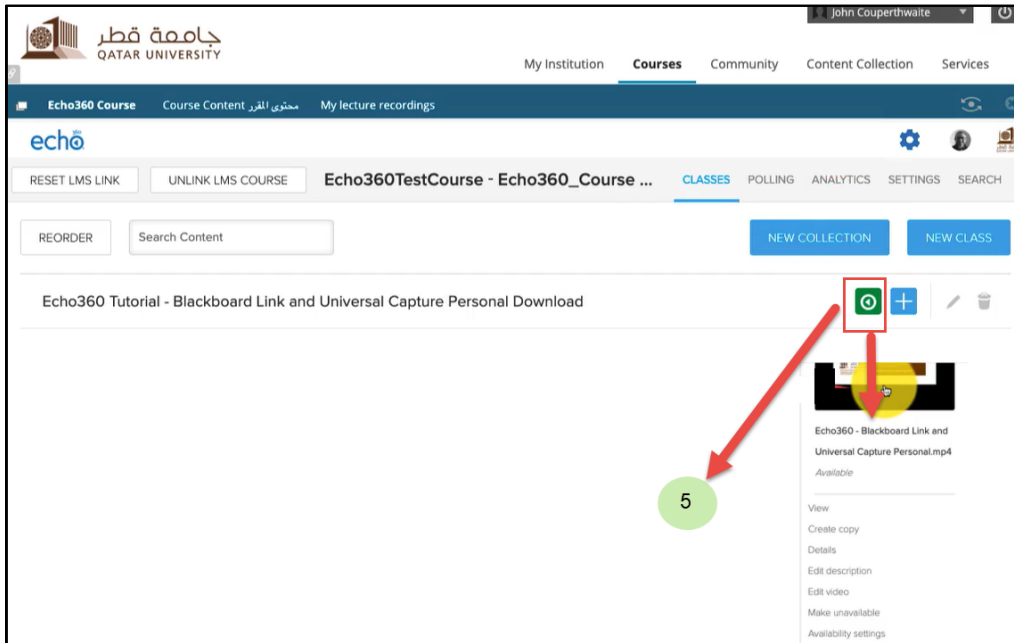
جامعة قطر
QATAR UNIVERSITY

John Couperthwaite

My Institution
Courses
Community
Content Collection
Services

Echo360 Course
Course Content محتوى المقرر
My lecture recordings

echo360

RESET LMS LINK
UNLINK LMS COURSE
Echo360TestCourse - Echo360_Course ...
CLASSES
POLLING
ANALYTICS
SETTINGS
SEARCH

REORDER
Search Content
NEW COLLECTION
NEW CLASS

Echo360 Tutorial - Blackboard Link and Universal Capture Personal Download

Echo360 - Blackboard Link and Universal Capture Personal.mp4
Available

5

View
Create copy
Details
Edit description
Edit video
Make unavailable
Availability settings